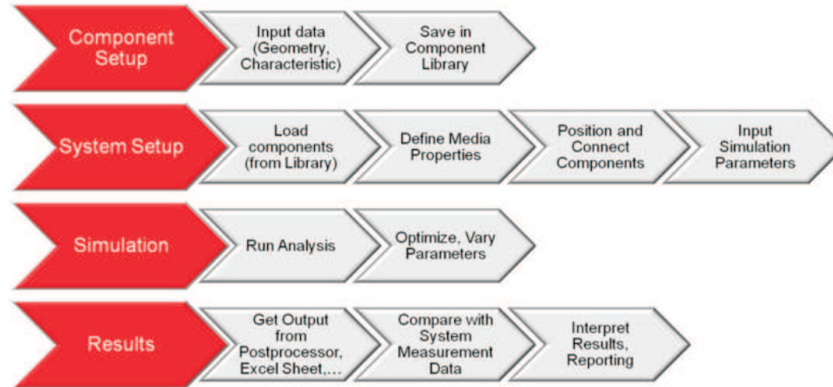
Component Setup

Input data (Geometry, Characteristic)

Save in Component Library

System Setup

Load components (from Library)

Define Media Properties

Position and Connect Components

Input Simulation Parameters

Simulation

Run Analysis

Optimize, Vary Parameters

Results

Get Output from Postprocessor, Excel Sheet,…

Compare with System Measurement Data

Interpret Results, Reporting